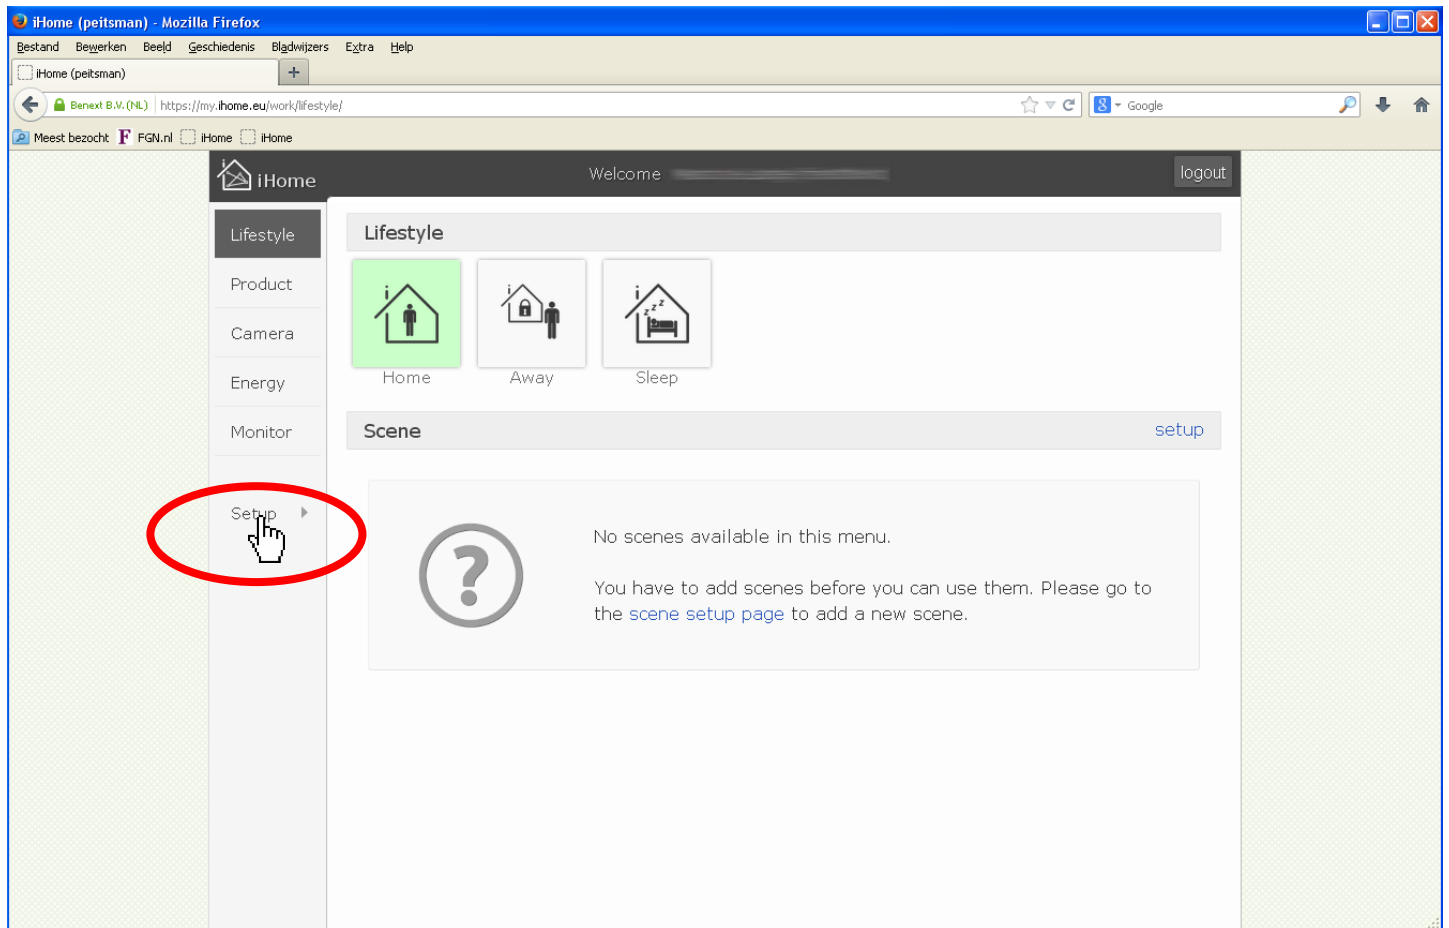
iHome (peitsman) - Mozilla Firefox

Bestand Bewerken Beeld Geschiedenis Bladwijzers Extra Help

iHome (peitsman)

Benext B.V. (NL) https://my.ihome.eu/work/lifestyle/

Google

Meest bezocht FGN.nl iHome iHome

iHome

Welcome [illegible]

logout

Lifestyle

Product

Camera

Energy

Monitor

Setup

Lifestyle

Home

Away

Sleep

Scene

setup

No scenes available in this menu.

You have to add scenes before you can use them. Please go to the scene setup page to add a new scene.